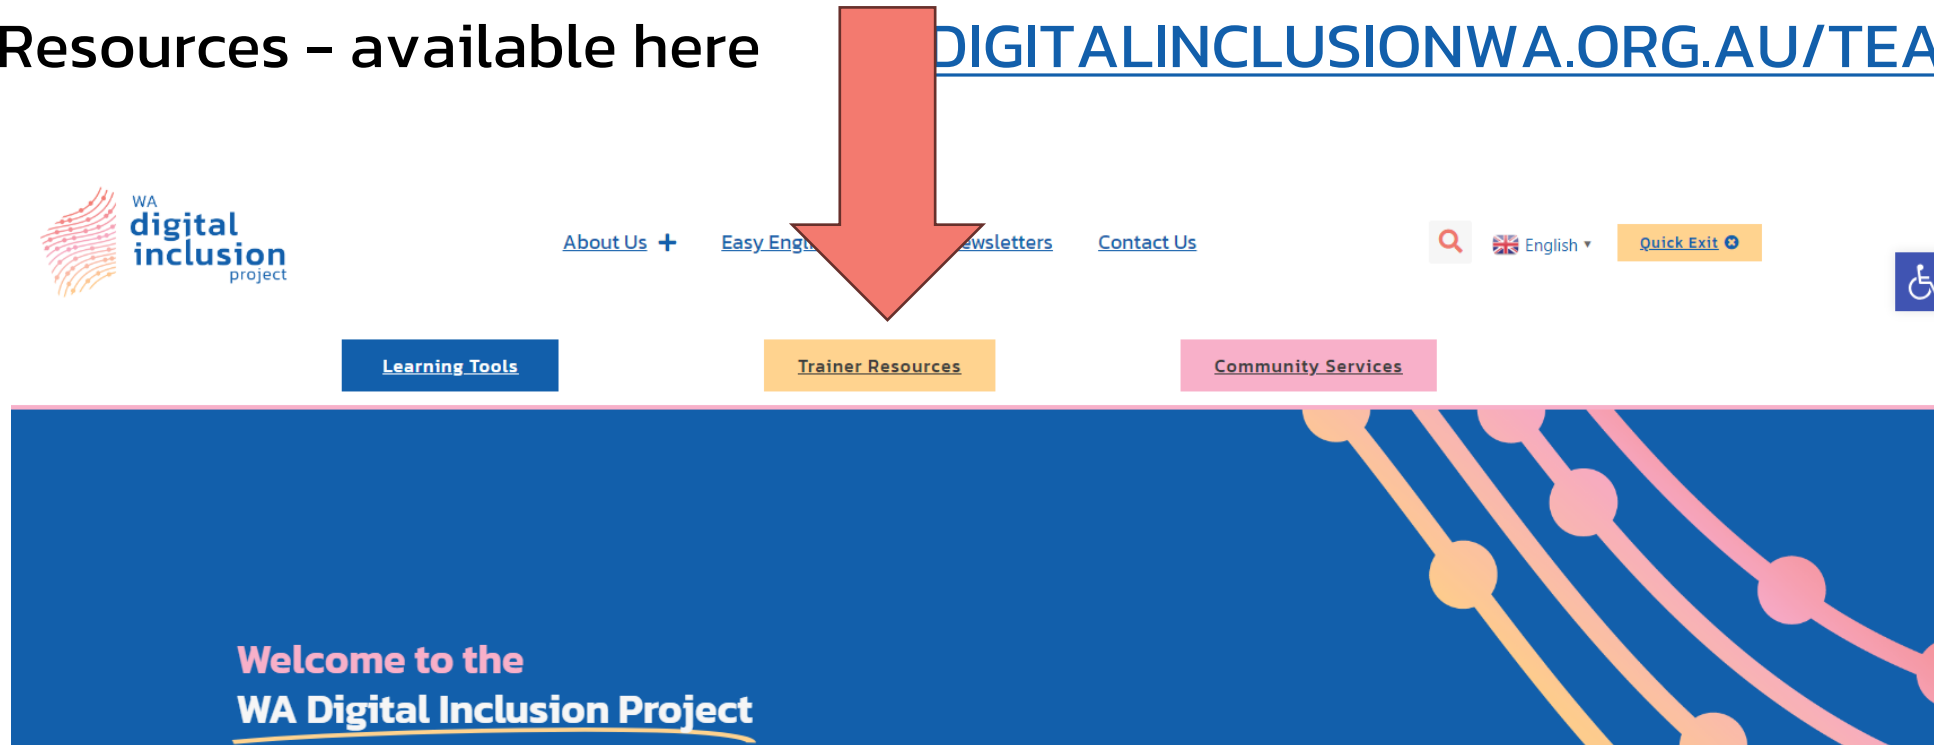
Resources – available here DIGITALINCLUSIONWA.ORG.AU/TEA

WA digital inclusion project

About Us + Easy Engl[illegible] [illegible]ewsletters Contact Us

English ▾ Quick Exit

Learning Tools Trainer Resources Community Services

Welcome to the
WA Digital Inclusion Project